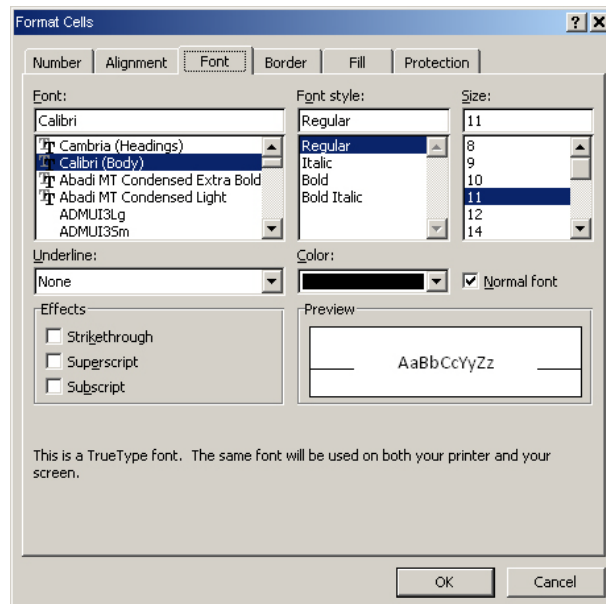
Format Cells

? X

Number | Alignment | Font | Border | Fill | Protection

Font:
Calibri
Cambria (Headings)
Calibri (Body)
Abadi MT Condensed Extra Bold
Abadi MT Condensed Light
ADMUI3Lg
ADMUI3Sm

Font style:
Regular
Regular
Italic
Bold
Bold Italic

Size:
11
8
9
10
11
12
14

Underline:
None

Color:

Normal font

Effects
Strikethrough
Superscript
Subscript

Preview
AaBbCcYyZz

This is a TrueType font. The same font will be used on both your printer and your screen.

OK
Cancel